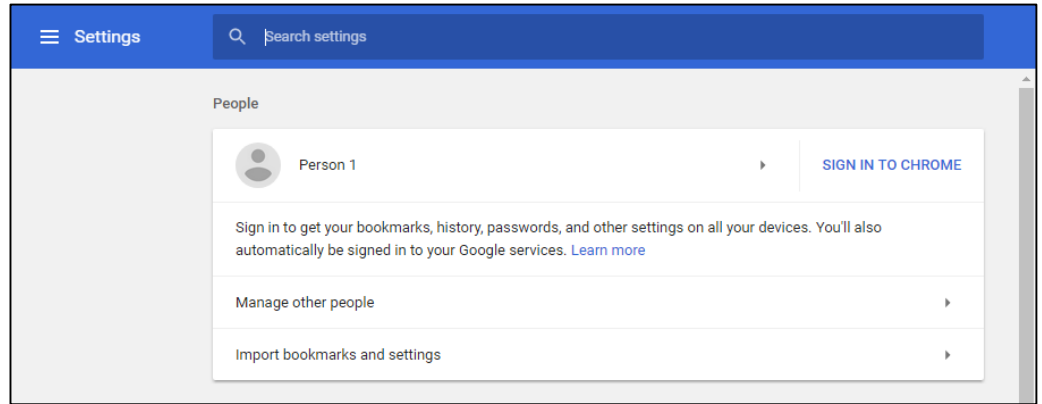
Settings

Search settings

People

Person 1

SIGN IN TO CHROME

Sign in to get your bookmarks, history, passwords, and other settings on all your devices. You'll also automatically be signed in to your Google services. Learn more

Manage other people

Import bookmarks and settings